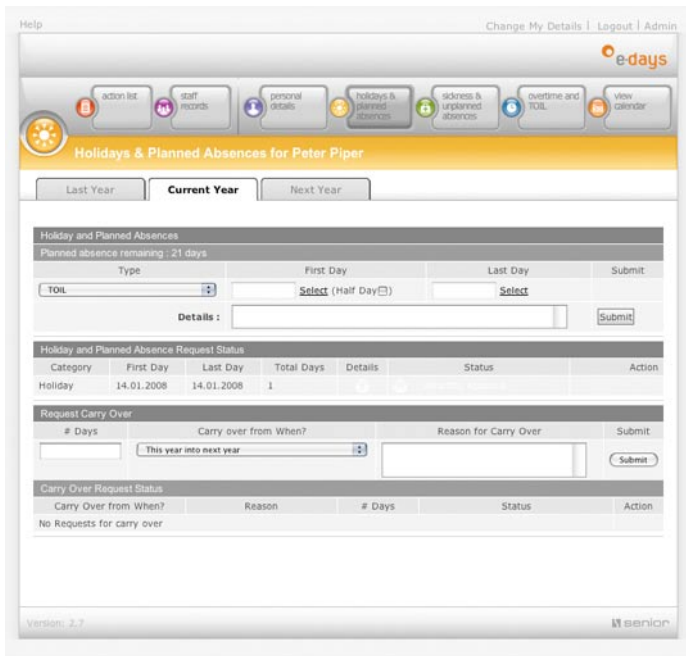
Help

Change My Details | Logout | Admin

e-days

action list

staff records

personal details

holidays & planned absences

sickness & unplanned absences

overtime and TOIL

view calendar

Holidays & Planned Absences for Peter Piper

Last Year

Current Year

Next Year

Holiday and Planned Absences

Planned absence remaining : 21 days

| Type | First Day | Last Day | Submit |
|---|---|---|---|
| TOIL | Select (Half Day) | Select | |
| Details : | | | Submit |

Holiday and Planned Absence Request Status

| Category | First Day | Last Day | Total Days | Details | Status | Action |
|---|---|---|---|---|---|---|
| Holiday | 14.01.2008 | 14.01.2008 | 1 | | | |

Request Carry Over

| # Days | Carry over from When? | Reason for Carry Over | Submit |
|---|---|---|---|
| | This year into next year | | Submit |

Carry Over Request Status

| Carry Over from When? | Reason | # Days | Status | Action |
|---|---|---|---|---|
| No Requests for carry over | | | | |

Version: 2.7

senior